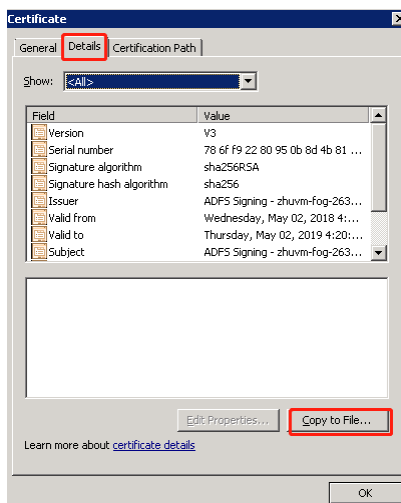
Certificate

General | Details | Certification Path

Show: <All>

| Field | Value |
|---|---|
| Version | V3 |
| Serial number | 78 6f f9 22 80 95 0b 8d 4b 81 ... |
| Signature algorithm | sha256RSA |
| Signature hash algorithm | sha256 |
| Issuer | ADFS Signing - zhuvm-fog-263... |
| Valid from | Wednesday, May 02, 2018 4:... |
| Valid to | Thursday, May 02, 2019 4:20:... |
| Subject | ADFS Signing - zhuvm-fog-263... |

Edit Properties... | Copy to File...

Learn more about certificate details

OK